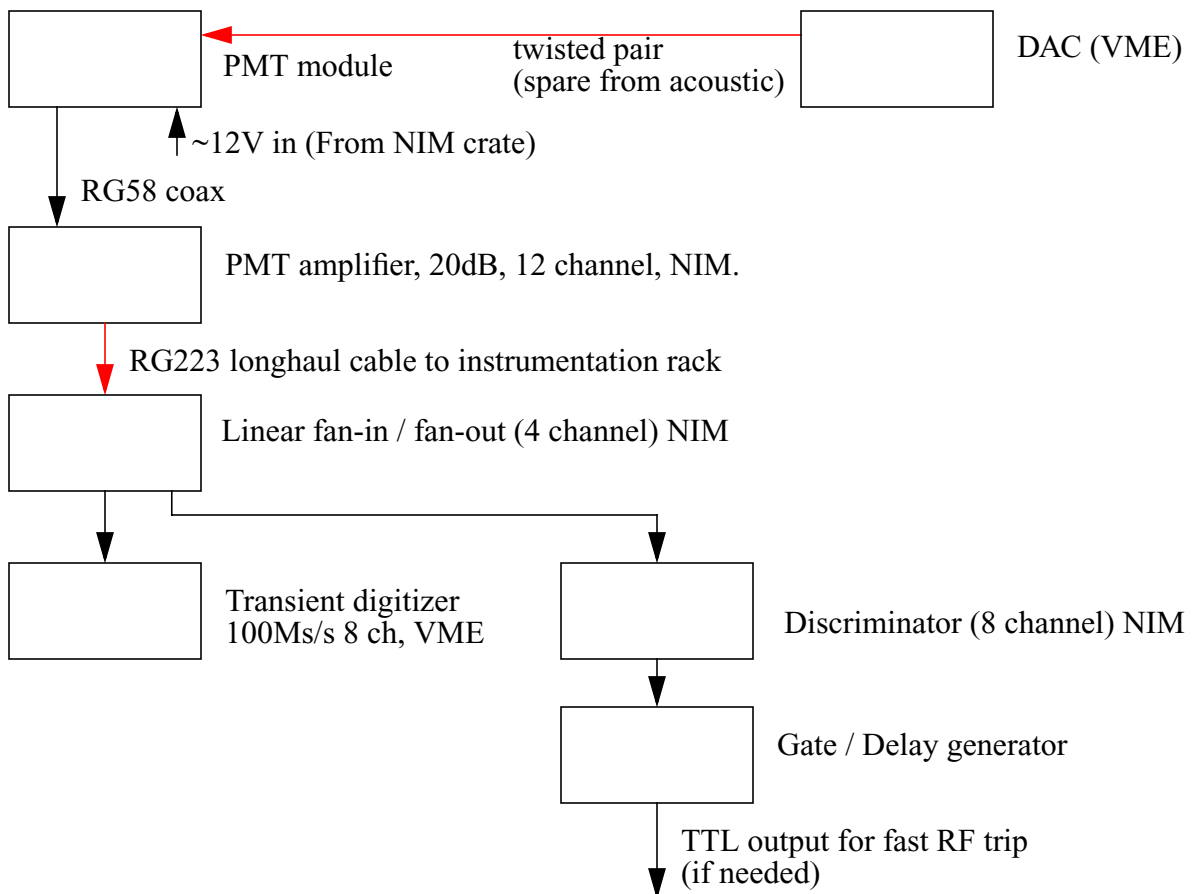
PMT module

twisted pair
(spare from acoustic)

DAC (VME)

~12V in (From NIM crate)

RG58 coax

PMT amplifier, 20dB, 12 channel, NIM.

RG223 longhaul cable to instrumentation rack

Linear fan-in / fan-out (4 channel) NIM

Transient digitizer
100Ms/s 8 ch, VME

Discriminator (8 channel) NIM

Gate / Delay generator

TTL output for fast RF trip
(if needed)